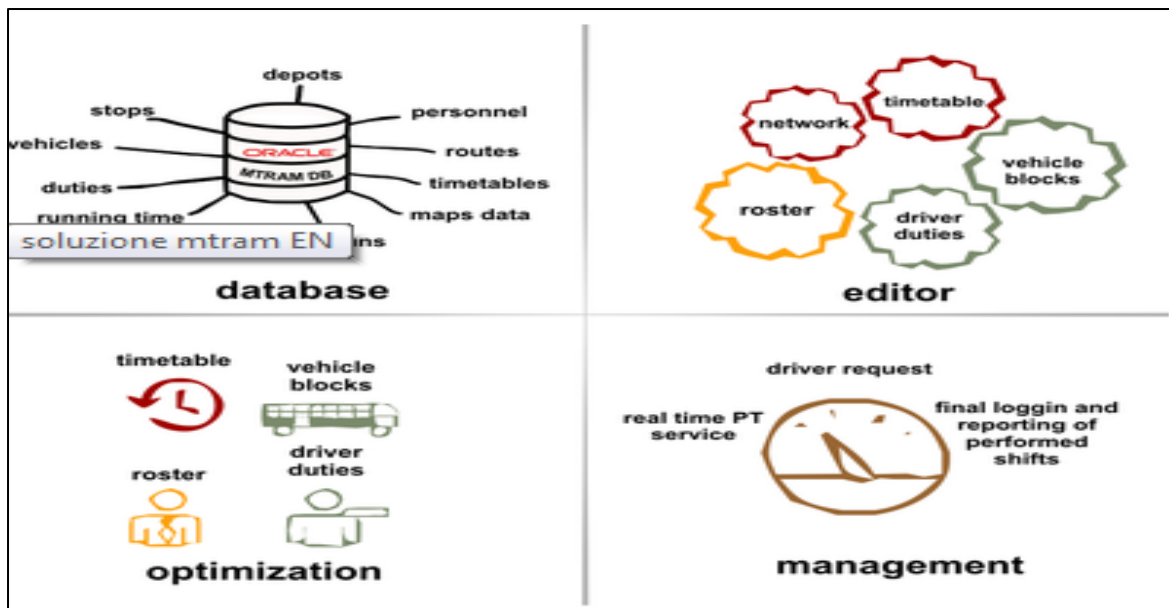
depots
stops
personnel
vehicles
routes
ORACLE
MTRAM DB
duties
timetables
running time
maps data
soluzione mtram EN
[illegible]ns
database

network
timetable
vehicle blocks
roster
driver duties
editor

timetable
vehicle blocks
roster
driver duties
optimization

driver request
real time PT service
final loggin and reporting of performed shifts
management